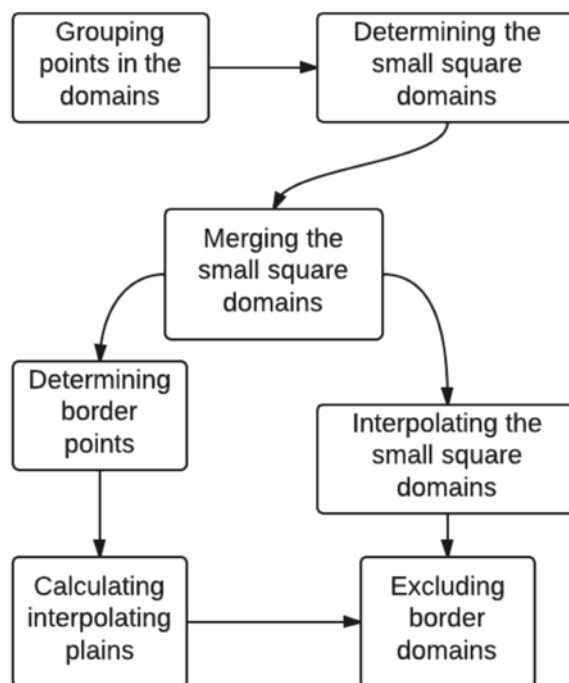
Grouping points in the domains

Determining the small square domains

Merging the small square domains

Determining border points

Interpolating the small square domains

Calculating interpolating plains

Excluding border domains